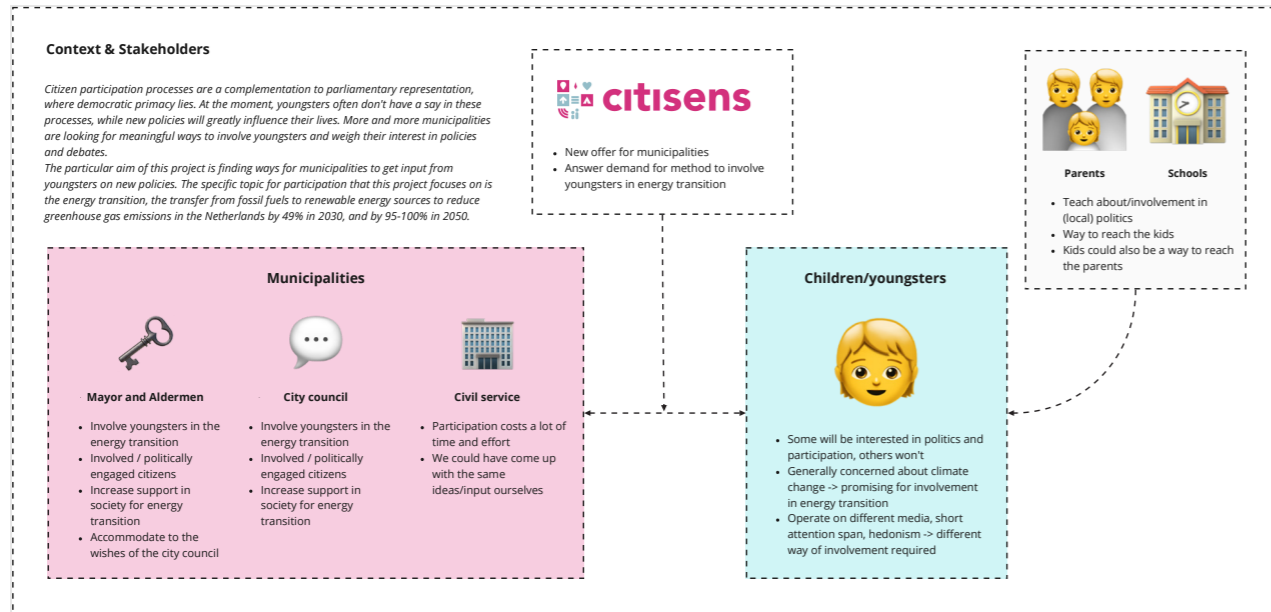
Context & Stakeholders

Citizen participation processes are a complementation to parliamentary representation, where democratic primacy lies. At the moment, youngsters often don't have a say in these processes, while new policies will greatly influence their lives. More and more municipalities are looking for meaningful ways to involve youngsters and weigh their interest in policies and debates.
The particular aim of this project is finding ways for municipalities to get input from youngsters on new policies. The specific topic for participation that this project focuses on is the energy transition, the transfer from fossil fuels to renewable energy sources to reduce greenhouse gas emissions in the Netherlands by 49% in 2030, and by 95-100% in 2050.

citisens

- New offer for municipalities
- Answer demand for method to involve youngsters in energy transition

Parents

Schools

- Teach about/involvement in (local) politics
- Way to reach the kids
- Kids could also be a way to reach the parents

Municipalities

Mayor and Aldermen

- Involve youngsters in the energy transition
- Involved / politically engaged citizens
- Increase support in society for energy transition
- Accommodate to the wishes of the city council

City council

- Involve youngsters in the energy transition
- Involved / politically engaged citizens
- Increase support in society for energy transition

Civil service

- Participation costs a lot of time and effort
- We could have come up with the same ideas/input ourselves

Children/youngsters

- Some will be interested in politics and participation, others won't
- Generally concerned about climate change -> promising for involvement in energy transition
- Operate on different media, short attention span, hedonism -> different way of involvement required